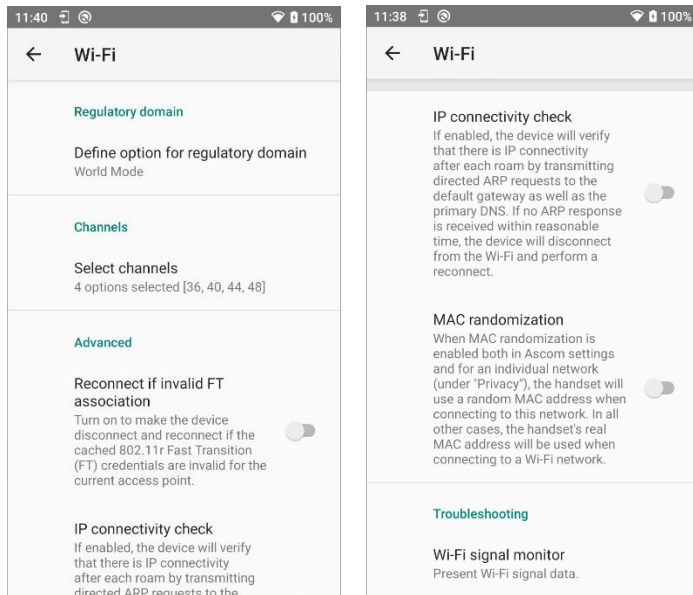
11:40 100%

Wi-Fi

Regulatory domain

Define option for regulatory domain
World Mode

Channels

Select channels
4 options selected [36, 40, 44, 48]

Advanced

Reconnect if invalid FT association
Turn on to make the device disconnect and reconnect if the cached 802.11r Fast Transition (FT) credentials are invalid for the current access point.

IP connectivity check
If enabled, the device will verify that there is IP connectivity after each roam by transmitting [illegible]

11:38 100%

Wi-Fi

IP connectivity check
If enabled, the device will verify that there is IP connectivity after each roam by transmitting directed ARP requests to the default gateway as well as the primary DNS. If no ARP response is received within reasonable time, the device will disconnect from the Wi-Fi and perform a reconnect.

MAC randomization
When MAC randomization is enabled both in Ascom settings and for an individual network (under "Privacy"), the handset will use a random MAC address when connecting to this network. In all other cases, the handset's real MAC address will be used when connecting to a Wi-Fi network.

Troubleshooting

Wi-Fi signal monitor
Present Wi-Fi signal data.